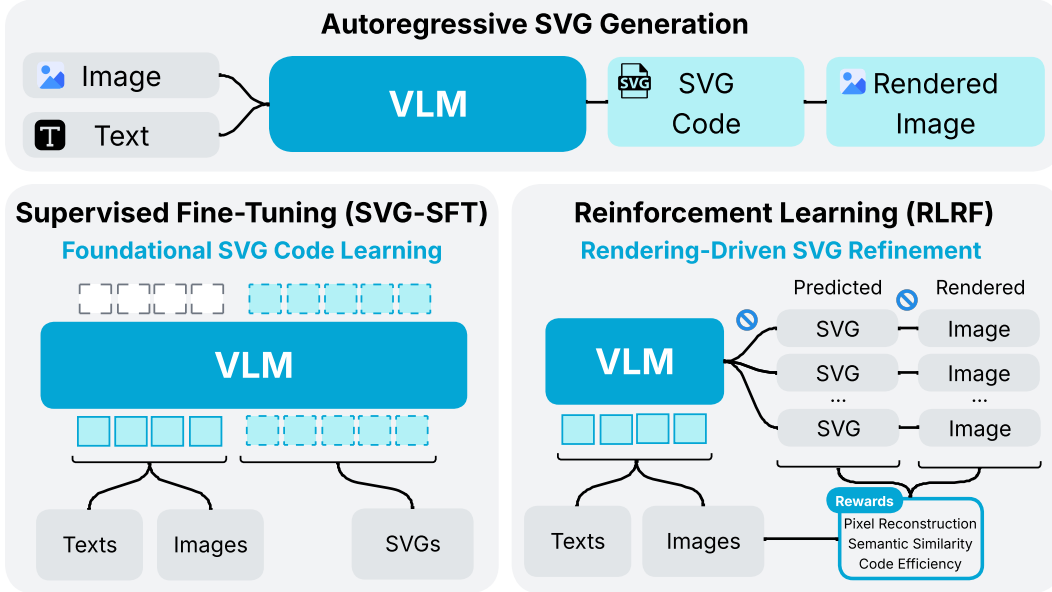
Autoregressive SVG Generation

Image

Text

VLM

SVG

SVG Code

Rendered Image

Supervised Fine-Tuning (SVG-SFT)

Foundational SVG Code Learning

VLM

Texts

Images

SVGs

Reinforcement Learning (RLRF)

Rendering-Driven SVG Refinement

Predicted

Rendered

VLM

SVG

SVG

...

SVG

Image

Image

...

Image

Texts

Images

Rewards

Pixel Reconstruction
Semantic Similarity
Code Efficiency